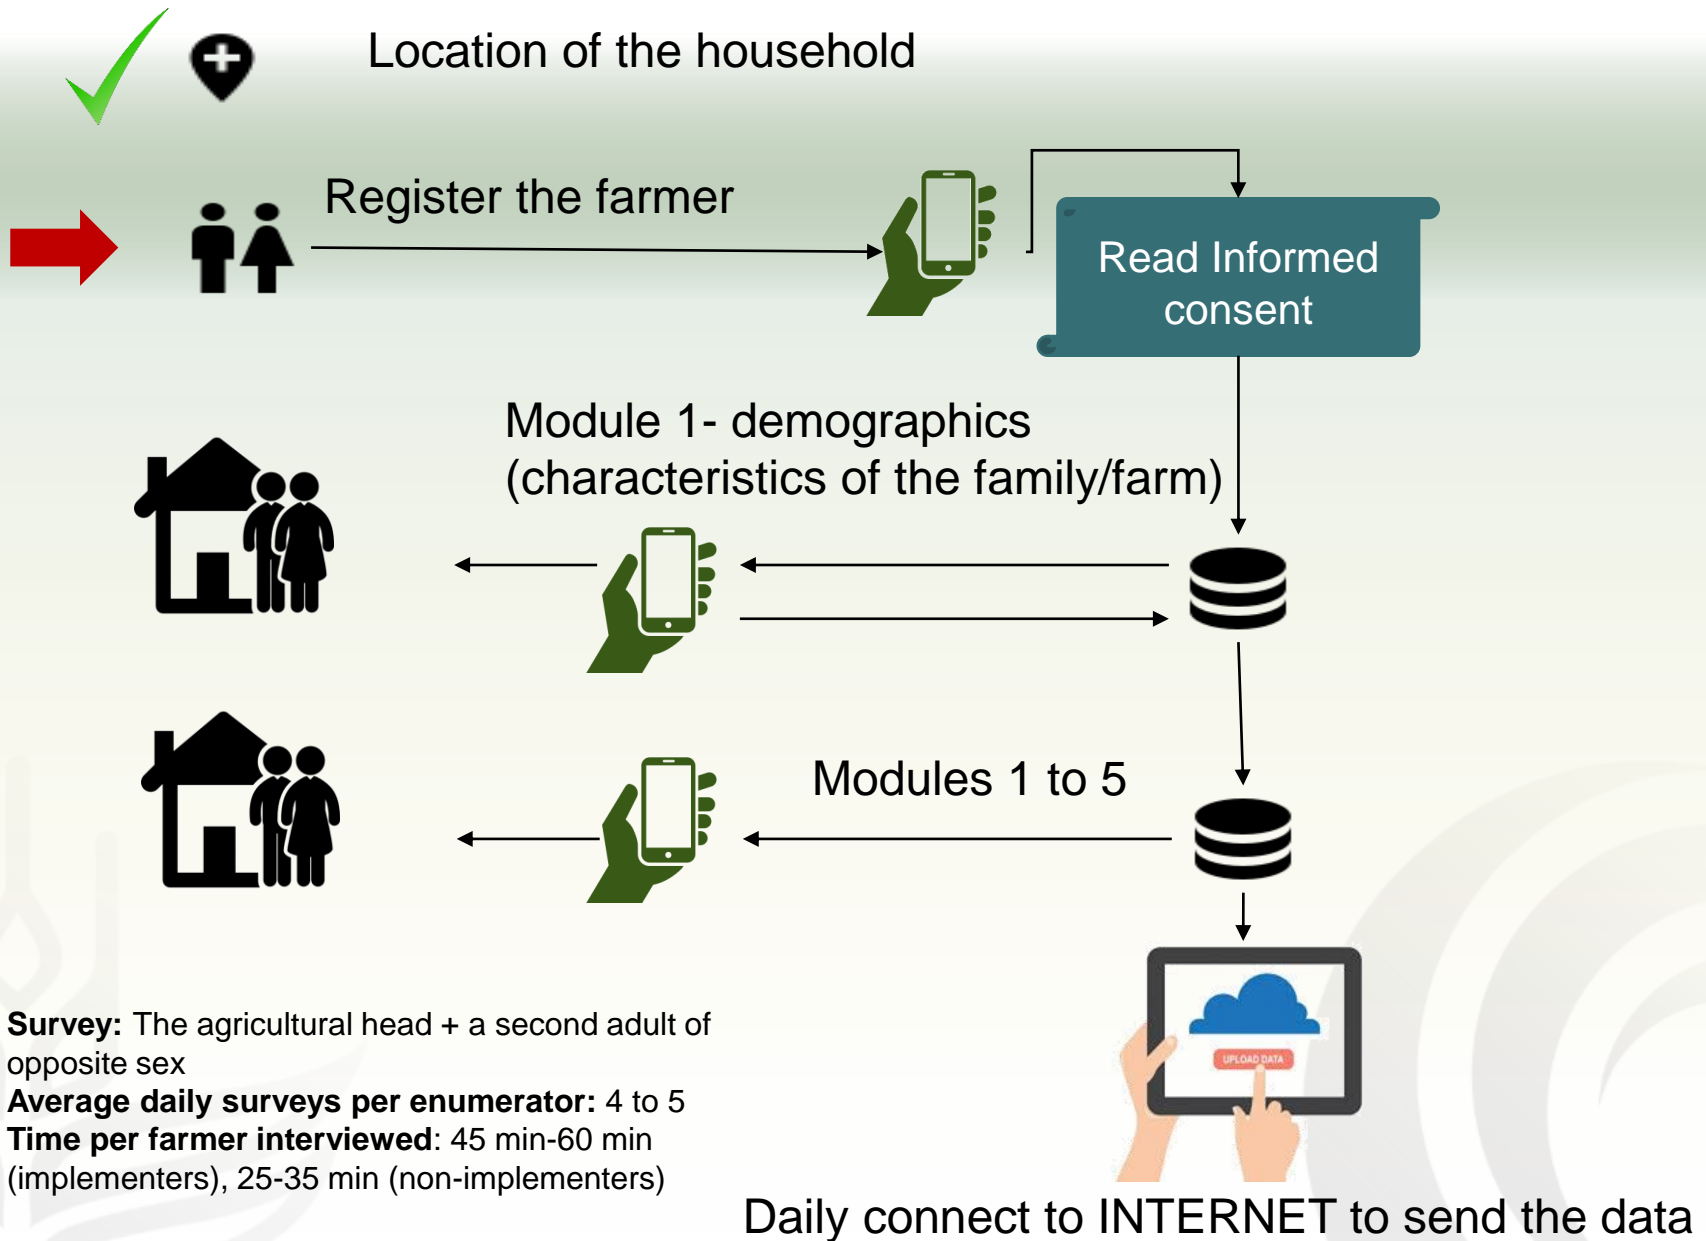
Location of the household

Register the farmer

Read Informed consent

Module 1- demographics
(characteristics of the family/farm)

Modules 1 to 5

UPLOAD DATA

**Survey:** The agricultural head + a second adult of opposite sex
**Average daily surveys per enumerator:** 4 to 5
**Time per farmer interviewed**: 45 min-60 min (implementers), 25-35 min (non-implementers)

Daily connect to INTERNET to send the data